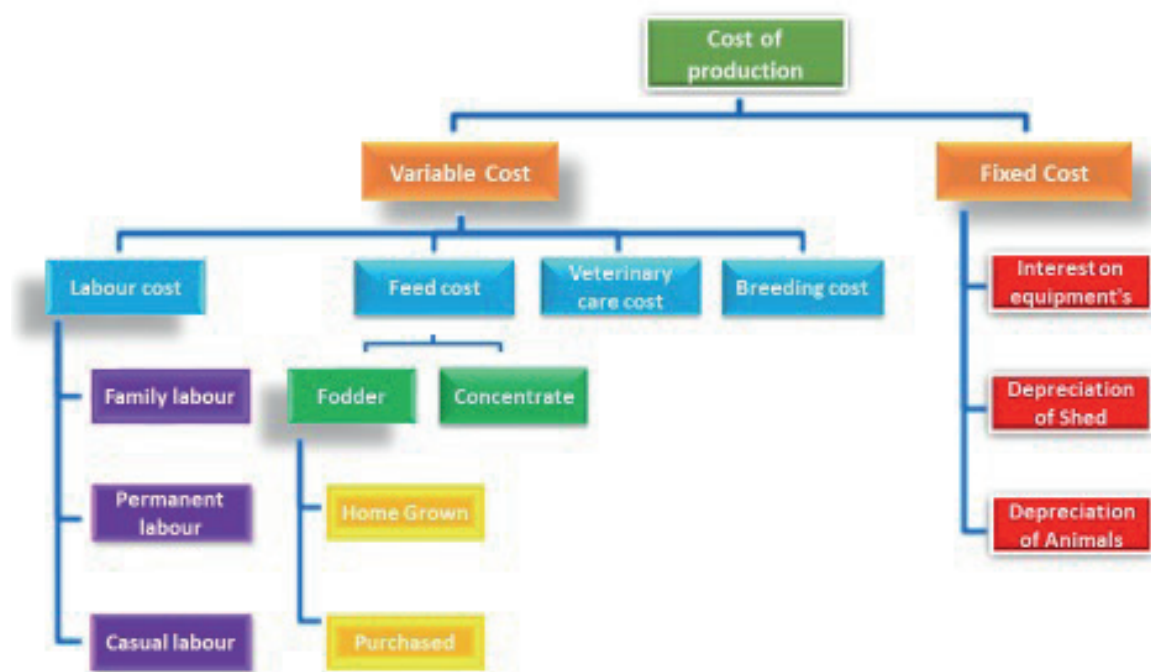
Cost of production

Variable Cost

Fixed Cost

Labour cost

Feed cost

Veterinary care cost

Breeding cost

Interest on equipment's

Depreciation of Shed

Depreciation of Animals

Family labour

Permanent labour

Casual labour

Fodder

Concentrate

Home Grown

Purchased